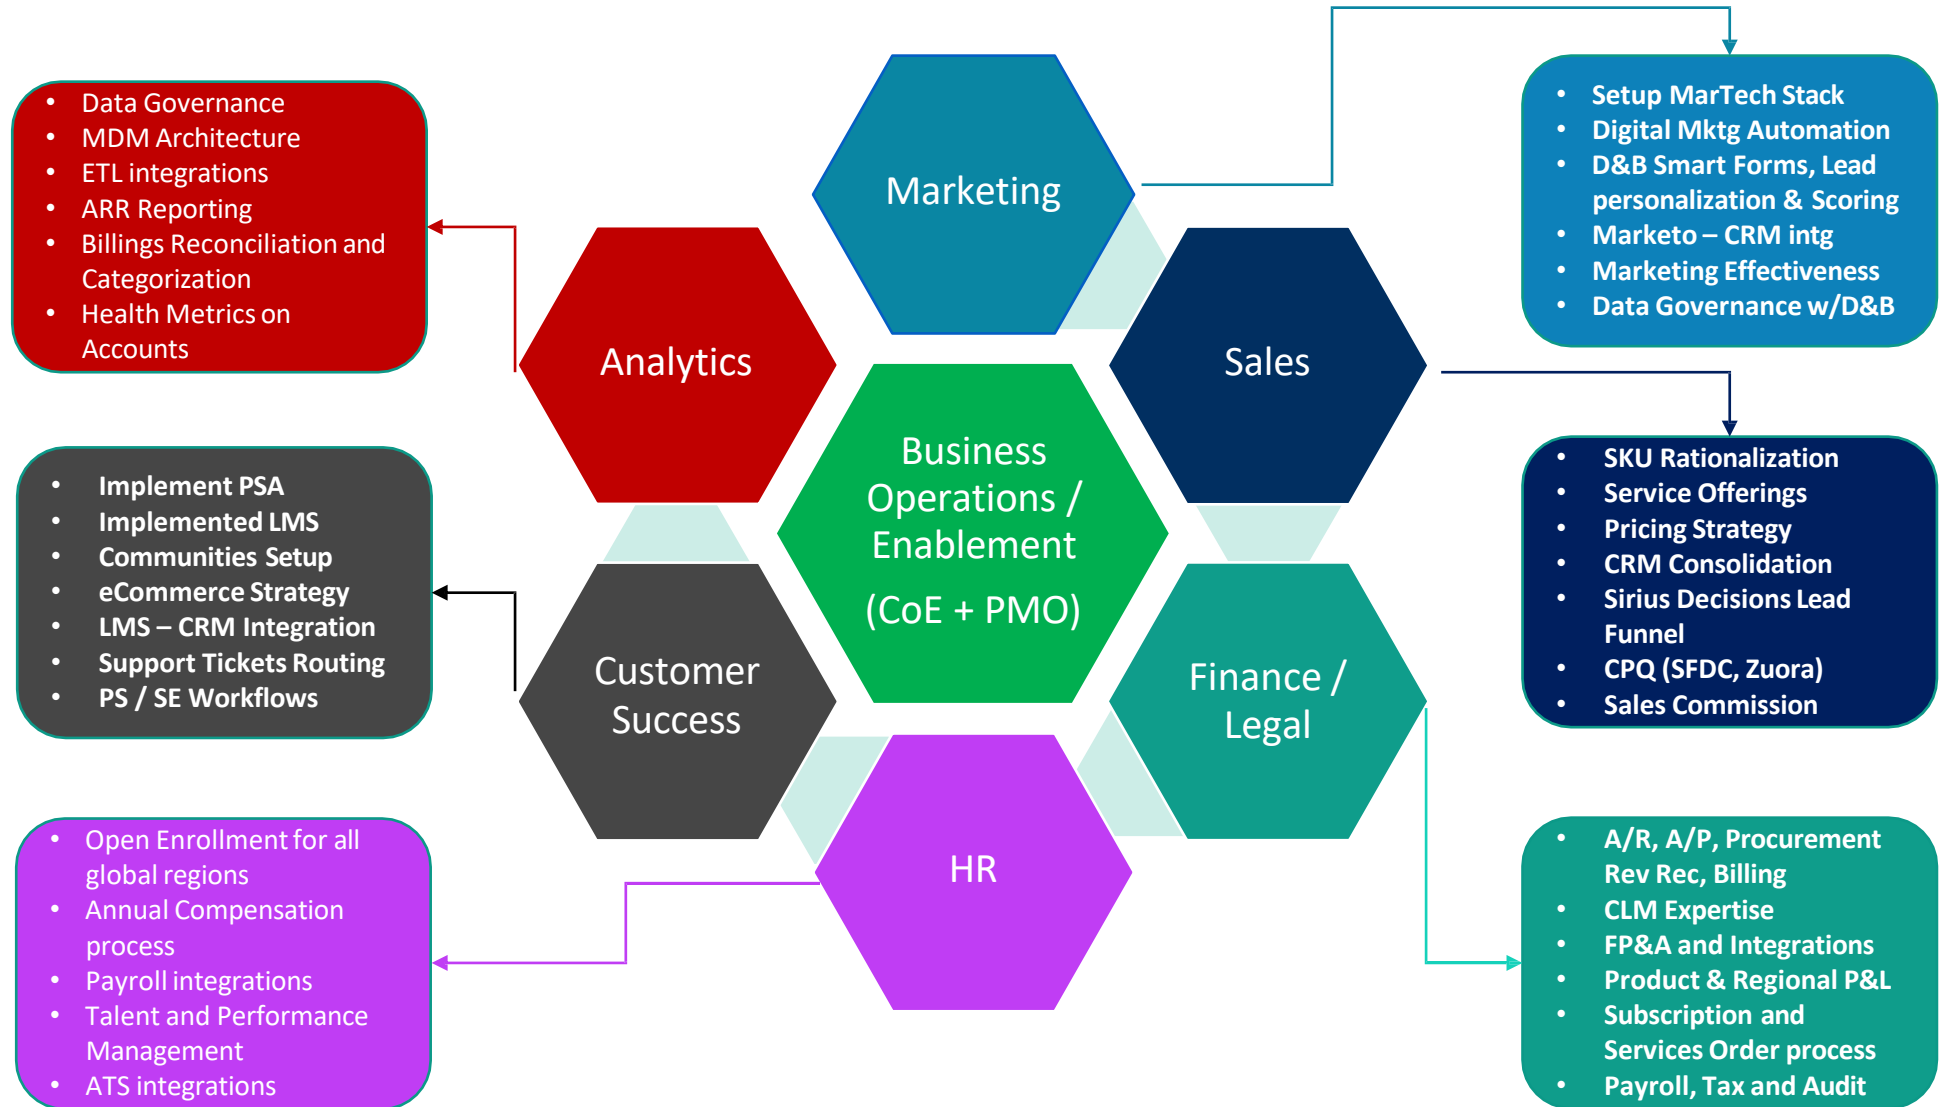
- Data Governance
- MDM Architecture
- ETL integrations
- ARR Reporting
- Billings Reconciliation and Categorization
- Health Metrics on Accounts

Marketing

- Setup MarTech Stack
- Digital Mktg Automation
- D&B Smart Forms, Lead personalization & Scoring
- Marketo – CRM intg
- Marketing Effectiveness
- Data Governance w/D&B

Analytics

Sales

Business Operations / Enablement

(CoE + PMO)

- Implement PSA
- Implemented LMS
- Communities Setup
- eCommerce Strategy
- LMS – CRM Integration
- Support Tickets Routing
- PS / SE Workflows

- SKU Rationalization
- Service Offerings
- Pricing Strategy
- CRM Consolidation
- Sirius Decisions Lead Funnel
- CPQ (SFDC, Zuora)
- Sales Commission

Customer Success

Finance / Legal

HR

- Open Enrollment for all global regions
- Annual Compensation process
- Payroll integrations
- Talent and Performance Management
- ATS integrations

- A/R, A/P, Procurement Rev Rec, Billing
- CLM Expertise
- FP&A and Integrations
- Product & Regional P&L
- Subscription and Services Order process
- Payroll, Tax and Audit